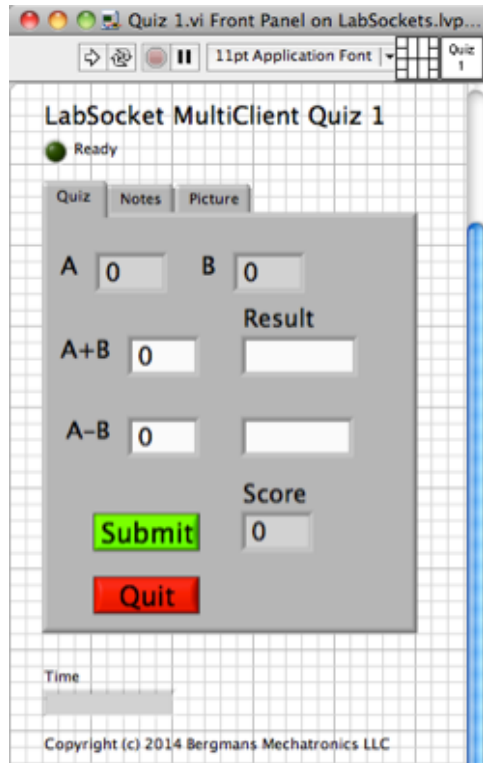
Quiz 1.vi Front Panel on LabSockets.lvp...

11pt Application Font

Quiz 1

LabSocket MultiClient Quiz 1

Ready

Quiz | Notes | Picture

A 0

B 0

Result

A+B 0

A-B 0

Score

Submit

0

Quit

Time

Copyright (c) 2014 Bergmans Mechatronics LLC